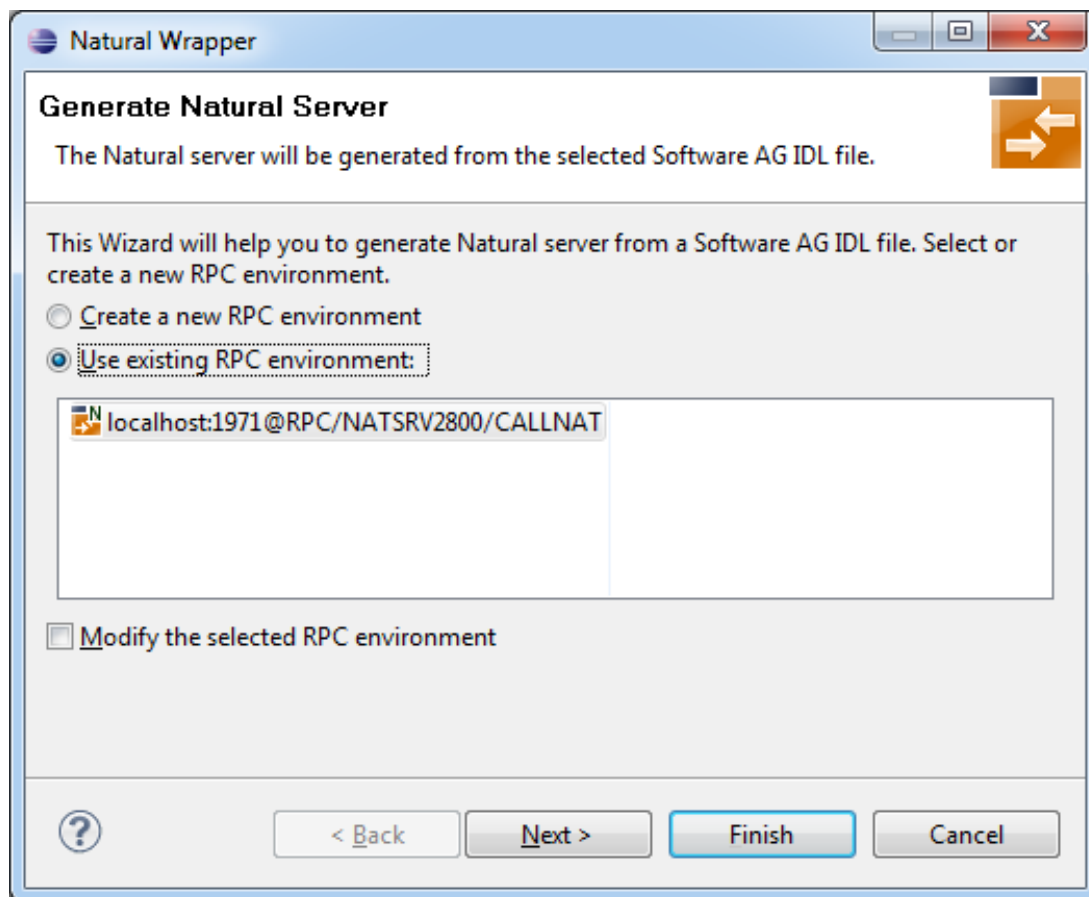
Natural Wrapper

Generate Natural Server

The Natural server will be generated from the selected Software AG IDL file.

This Wizard will help you to generate Natural server from a Software AG IDL file. Select or create a new RPC environment.

Create a new RPC environment

Use existing RPC environment:

localhost:1971@RPC/NATSRV2800/CALLNAT

Modify the selected RPC environment

< Back

Next >

Finish

Cancel